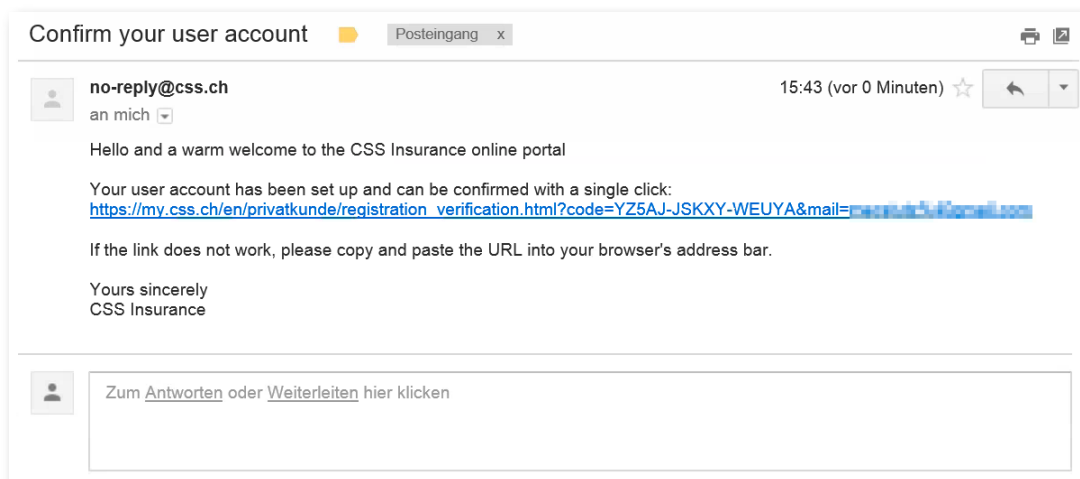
Confirm your user account

Posteingang x

no-reply@css.ch

an mich

15:43 (vor 0 Minuten)

Hello and a warm welcome to the CSS Insurance online portal

Your user account has been set up and can be confirmed with a single click: https://my.css.ch/en/privatkunde/registration_verification.html?code=YZ5AJ-JSKXY-WEUYA&mail=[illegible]

If the link does not work, please copy and paste the URL into your browser's address bar.

Yours sincerely
CSS Insurance

Zum Antworten oder Weiterleiten hier klicken